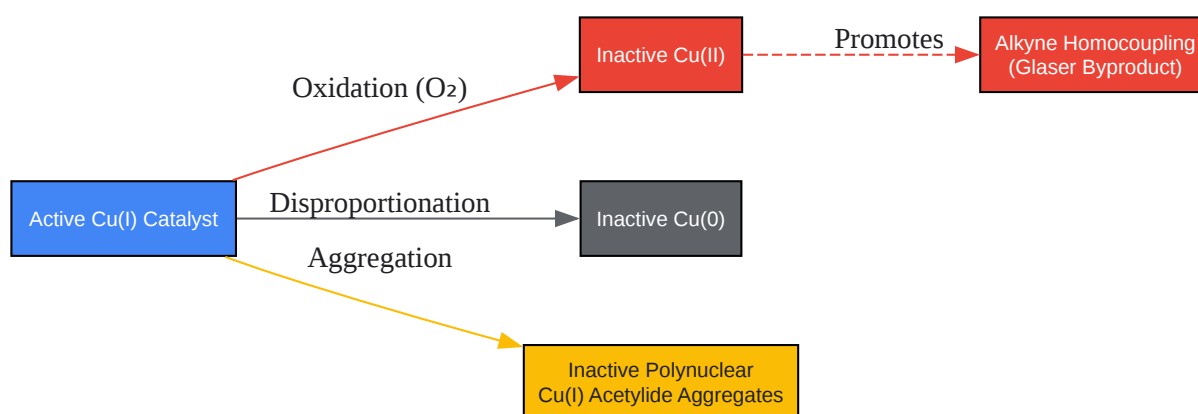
Inactive Cu(II)

Promotes

Alkyne Homocoupling
(Glaser Byproduct)

Oxidation ($O_2$)

Active Cu(I) Catalyst

Disproportionation

Inactive Cu(0)

Aggregation

Inactive Polynuclear
Cu(I) Acetylide Aggregates